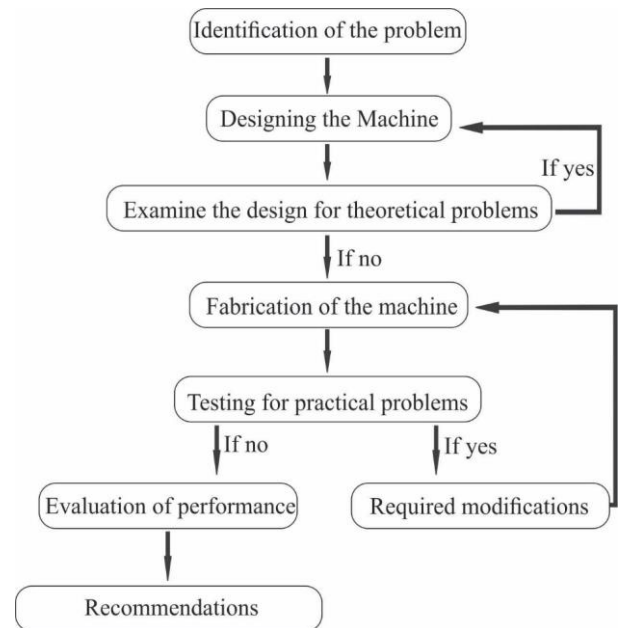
Identification of the problem

Designing the Machine

If yes

Examine the design for theoretical problems

If no

Fabrication of the machine

Testing for practical problems

If no

If yes

Evaluation of performance

Required modifications

Recommendations